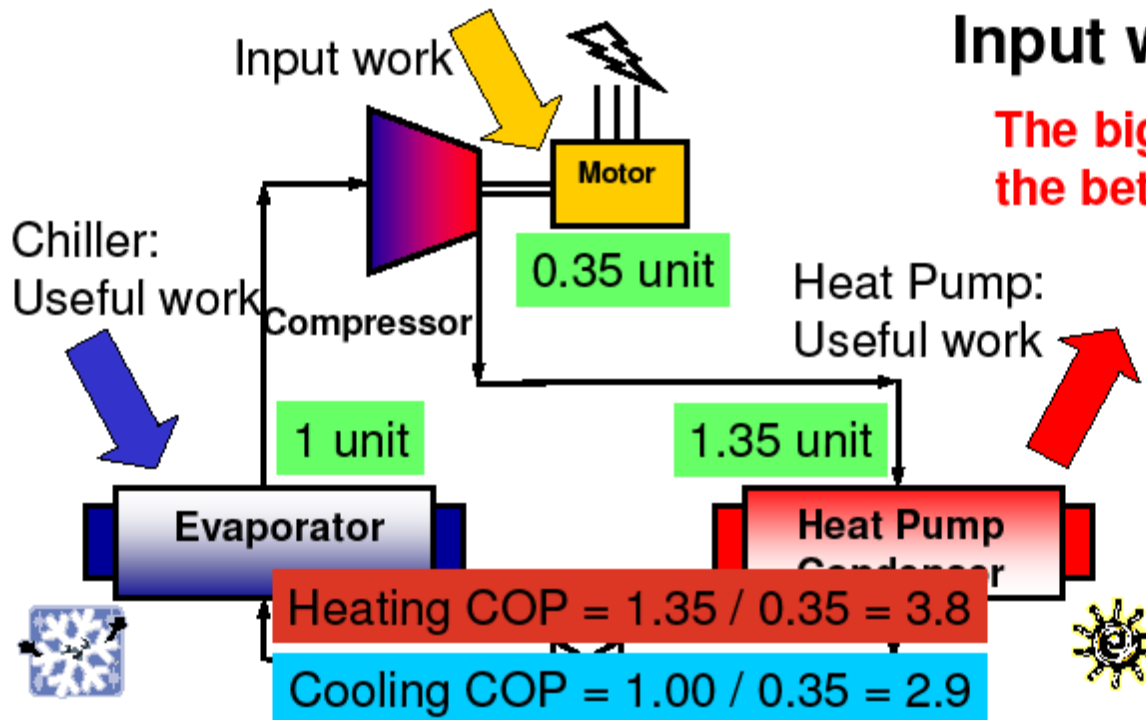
Input work

Motor

Input w

The big
the bet

Chiller:
Useful work

Compressor

0.35 unit

Heat Pump:
Useful work

1 unit

1.35 unit

Evaporator

Heat Pump
Condenser

Heating COP = 1.35 / 0.35 = 3.8

Cooling COP = 1.00 / 0.35 = 2.9